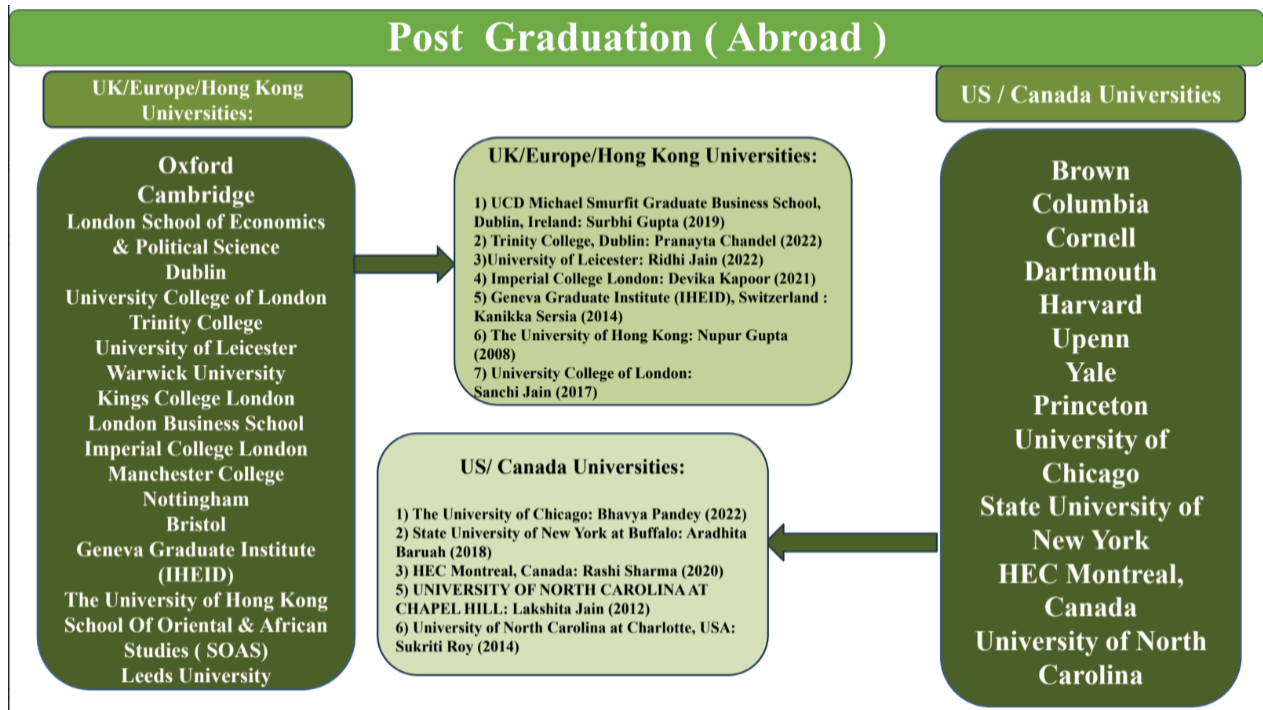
Post Graduation ( Abroad )

UK/Europe/Hong Kong Universities:

Oxford
Cambridge
London School of Economics & Political Science
Dublin
University College of London
Trinity College
University of Leicester
Warwick University
Kings College London
London Business School
Imperial College London
Manchester College
Nottingham
Bristol
Geneva Graduate Institute (IHEID)
The University of Hong Kong
School Of Oriental & African Studies ( SOAS)
Leeds University

UK/Europe/Hong Kong Universities:

1) UCD Michael Smurfit Graduate Business School, Dublin, Ireland: Surbhi Gupta (2019)
2) Trinity College, Dublin: Pranayta Chandel (2022)
3)University of Leicester: Ridhi Jain (2022)
4) Imperial College London: Devika Kapoor (2021)
5) Geneva Graduate Institute (IHEID), Switzerland : Kanikka Sersia (2014)
6) The University of Hong Kong: Nupur Gupta (2008)
7) University College of London: Sanchi Jain (2017)

US/ Canada Universities:

1) The University of Chicago: Bhavya Pandey (2022)
2) State University of New York at Buffalo: Aradhita Baruah (2018)
3) HEC Montreal, Canada: Rashi Sharma (2020)
5) UNIVERSITY OF NORTH CAROLINA AT CHAPEL HILL: Lakshita Jain (2012)
6) University of North Carolina at Charlotte, USA: Sukriti Roy (2014)

US / Canada Universities

Brown
Columbia
Cornell
Dartmouth
Harvard
Upenn
Yale
Princeton
University of Chicago
State University of New York
HEC Montreal, Canada
University of North Carolina